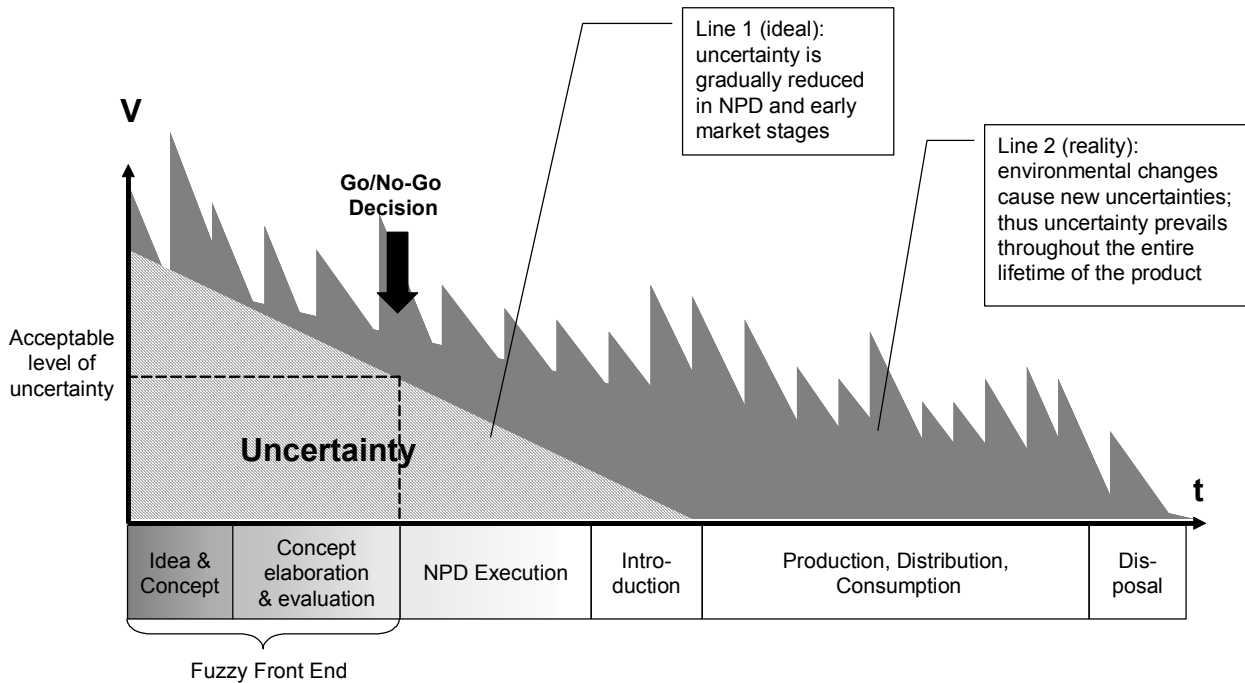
Line 1 (ideal): uncertainty is gradually reduced in NPD and early market stages

Line 2 (reality): environmental changes cause new uncertainties; thus uncertainty prevails throughout the entire lifetime of the product

V

Go/No-Go Decision

Acceptable level of uncertainty

Uncertainty

t

| Idea & Concept | Concept elaboration & evaluation | NPD Execution | Intro-duction | Production, Distribution, Consumption | Dis-posal |
|---|---|---|---|---|---|

Fuzzy Front End